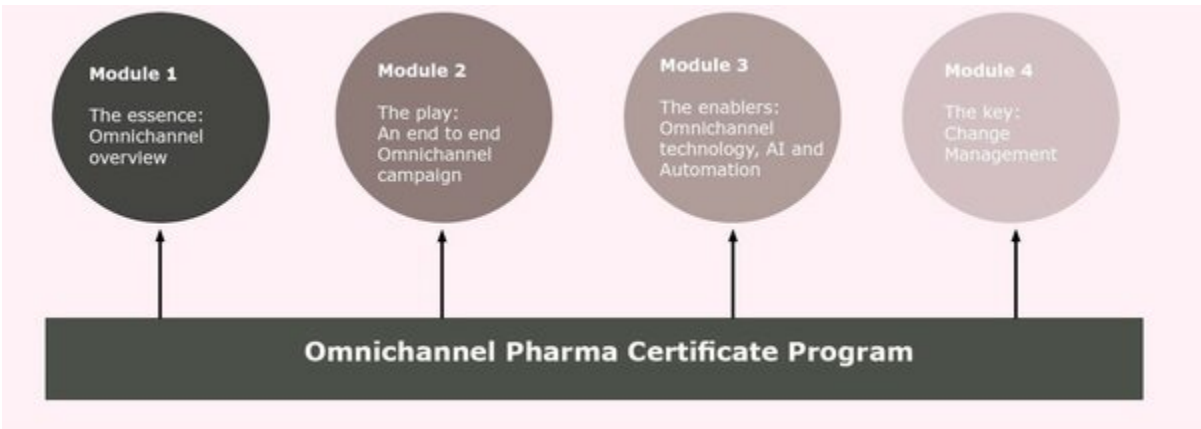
Module 1

The essence: Omnichannel overview

Module 2

The play: An end to end Omnichannel campaign

Module 3

The enablers: Omnichannel technology, AI and Automation

Module 4

The key: Change Management

Omnichannel Pharma Certificate Program